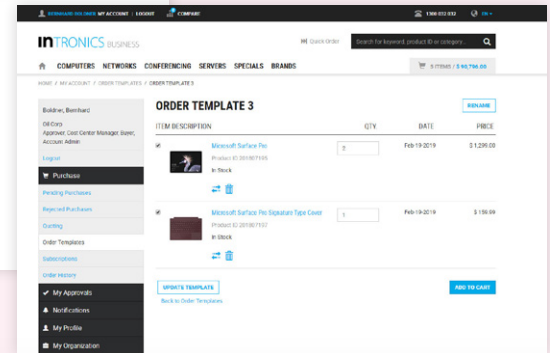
BERNHARD BOLDNER MY ACCOUNT | LOGOUT COMPARE 1300 032 032 EN

INTRONICS BUSINESS Quick Order Search for keyword, product ID or category...

COMPUTERS NETWORKS CONFERENCING SERVERS SPECIALS BRANDS 5 ITEMS / $ 49,796.00

HOME / MY ACCOUNT / ORDER TEMPLATES / ORDER TEMPLATE 3

Boldner, Bernhard
Oil Corp
Approver, Cost Center Manager, Buyer, Account Admin
Logout

Purchase
Pending Purchases
Rejected Purchases
Quoting
Order Templates
Subscriptions
Order History
My Approvals
Notifications
My Profile
My Organization

ORDER TEMPLATE 3

RENAME

| ITEM DESCRIPTION | QTY | DATE | PRICE |
|---|---|---|---|
| Microsoft Surface Pro Product ID 201807199 In Stock | 2 | Feb-19-2019 | $ 1,299.00 |
| Microsoft Surface Pro Signature Type Cover Product ID 201807137 In Stock | 1 | Feb-19-2019 | $ 159.09 |

UPDATE TEMPLATE
Back to Order Templates

ADD TO CART